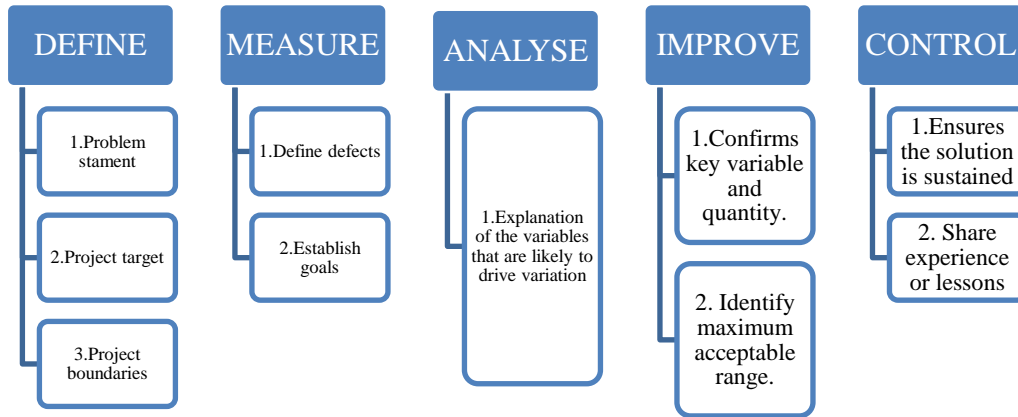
DEFINE

1.Problem stament

2.Project target

3.Project boundaries

MEASURE

1.Define defects

2.Establish goals

ANALYSE

1.Explanation of the variables that are likely to drive variation

IMPROVE

1.Confirms key variable and quantity.

2. Identify maximum acceptable range.

CONTROL

1.Ensures the solution is sustained

2. Share experience or lessons